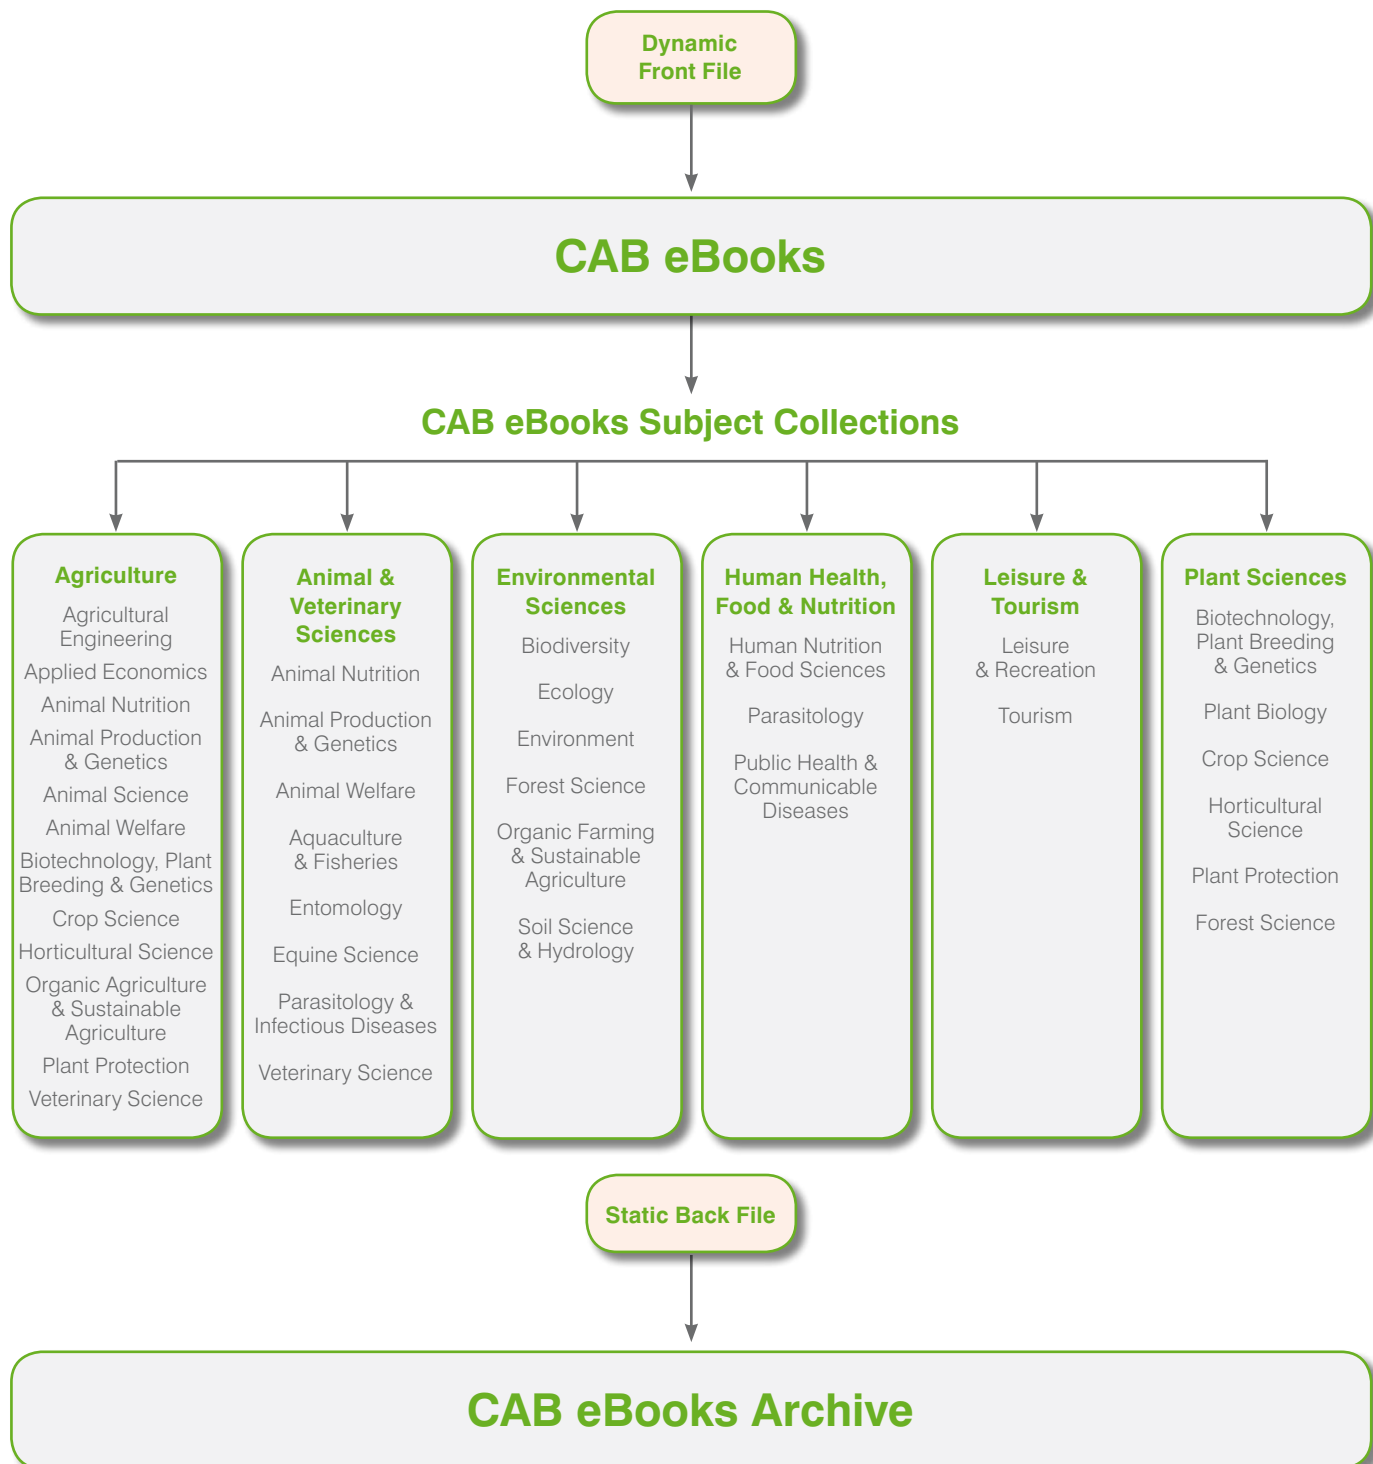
Dynamic Front File

CAB eBooks

CAB eBooks Subject Collections

Agriculture
Agricultural Engineering
Applied Economics
Animal Nutrition
Animal Production & Genetics
Animal Science
Animal Welfare
Biotechnology, Plant Breeding & Genetics
Crop Science
Horticultural Science
Organic Agriculture & Sustainable Agriculture
Plant Protection
Veterinary Science

Animal & Veterinary Sciences
Animal Nutrition
Animal Production & Genetics
Animal Welfare
Aquaculture & Fisheries
Entomology
Equine Science
Parasitology & Infectious Diseases
Veterinary Science

Environmental Sciences
Biodiversity
Ecology
Environment
Forest Science
Organic Farming & Sustainable Agriculture
Soil Science & Hydrology

Human Health, Food & Nutrition
Human Nutrition & Food Sciences
Parasitology
Public Health & Communicable Diseases

Leisure & Tourism
Leisure & Recreation
Tourism

Plant Sciences
Biotechnology, Plant Breeding & Genetics
Plant Biology
Crop Science
Horticultural Science
Plant Protection
Forest Science

Static Back File

CAB eBooks Archive